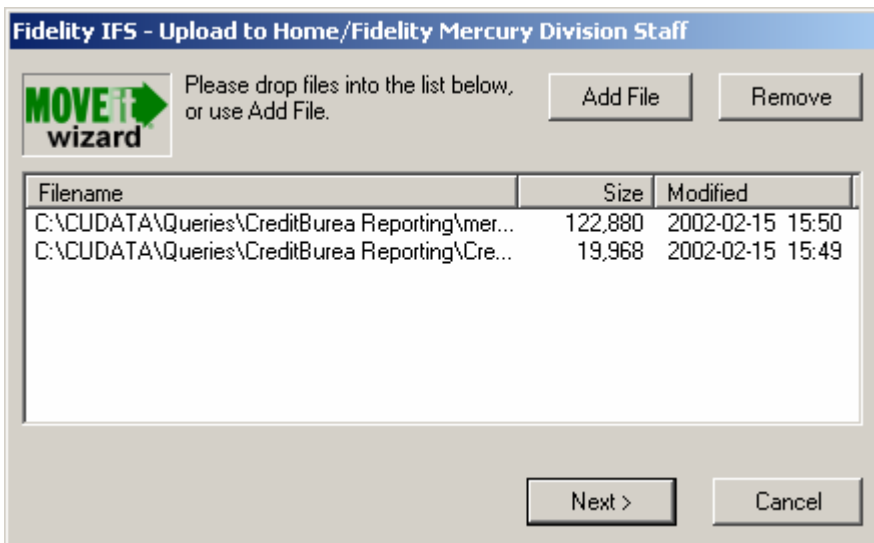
Fidelity IFS - Upload to Home/Fidelity Mercury Division Staff

MOVEit wizard

Please drop files into the list below, or use Add File.

Add File

Remove

| Filename | Size | Modified |
|---|---|---|
| C:\CUDATA\Queries\CreditBurea Reporting\mer... | 122,880 | 2002-02-15 15:50 |
| C:\CUDATA\Queries\CreditBurea Reporting\Cre... | 19,968 | 2002-02-15 15:49 |

Next >

Cancel